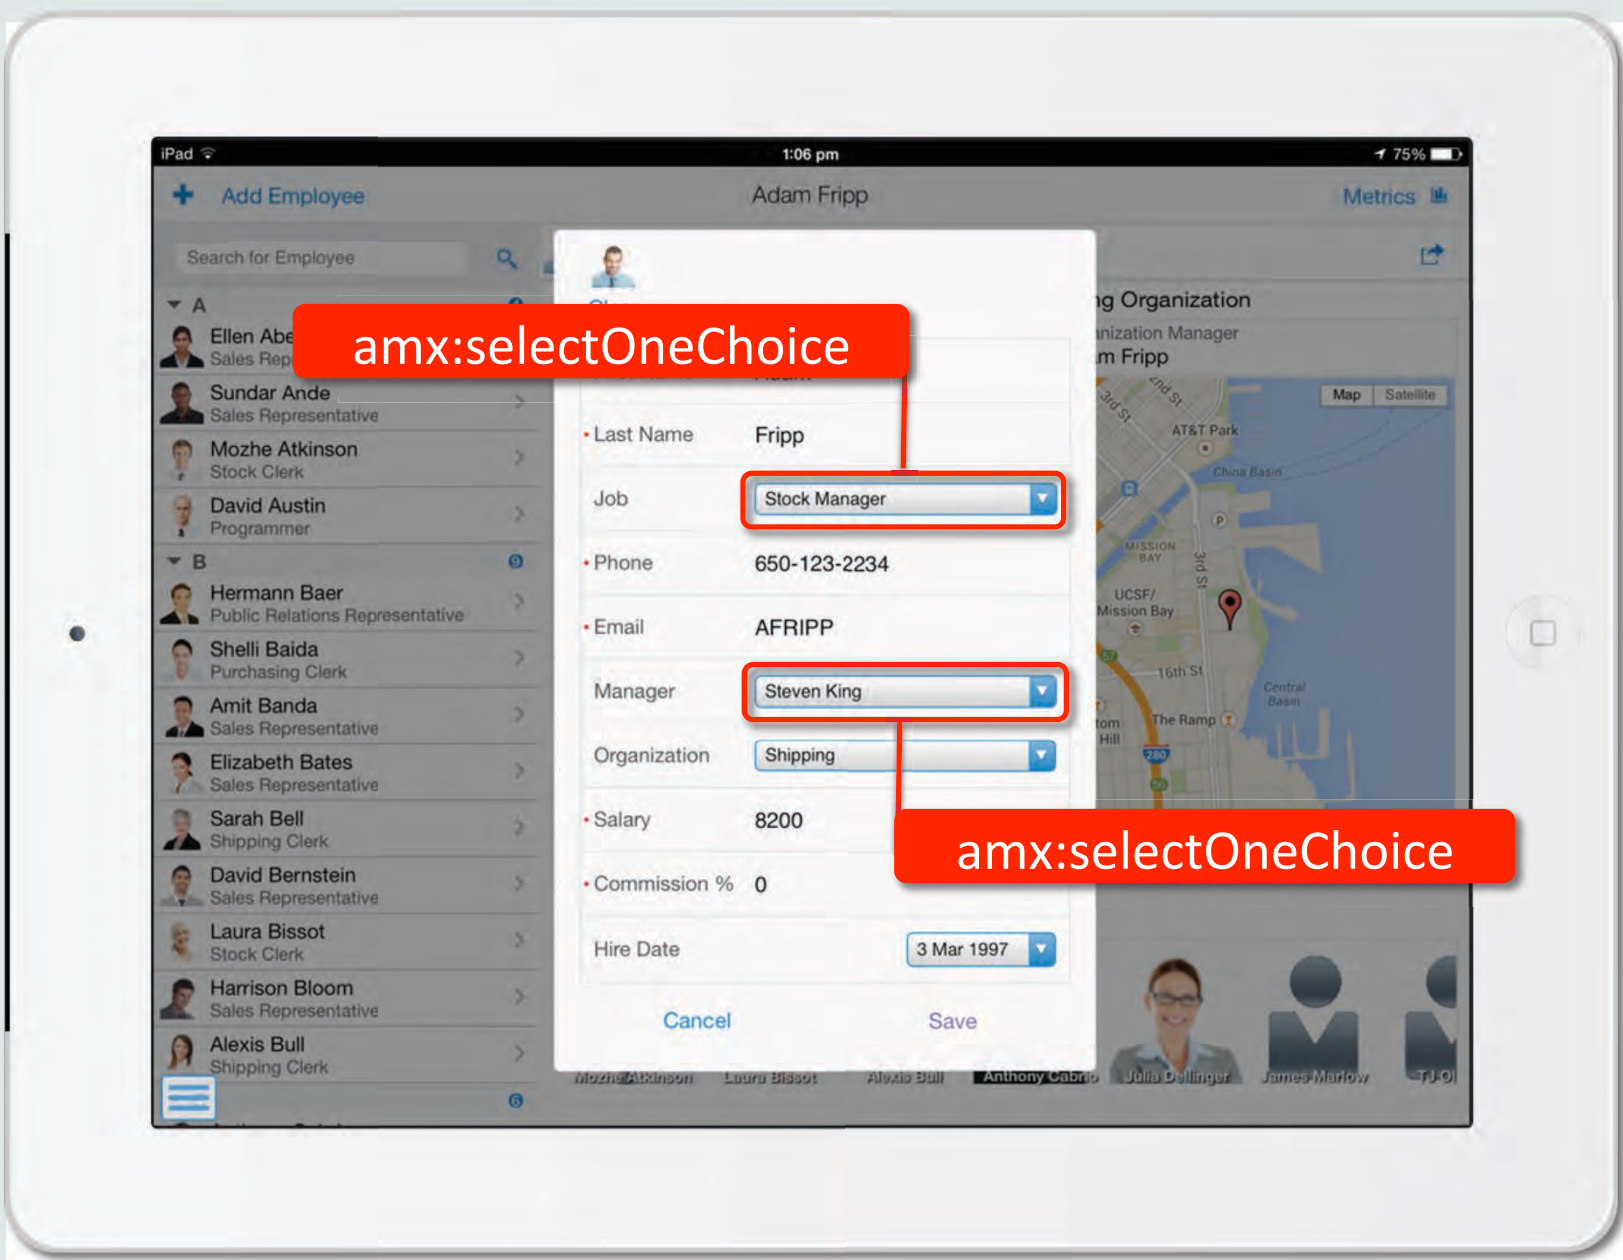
iPad
1:06 pm
75%

Add Employee
Adam Fripp
Metrics

Search for Employee

A
Ellen Abe
Sales Rep
Sundar Ande
Sales Representative
Mozhe Atkinson
Stock Clerk
David Austin
Programmer
B
Hermann Baer
Public Relations Representative
Shelli Baida
Purchasing Clerk
Amit Banda
Sales Representative
Elizabeth Bates
Sales Representative
Sarah Bell
Shipping Clerk
David Bernstein
Sales Representative
Laura Bissot
Stock Clerk
Harrison Bloom
Sales Representative
Alexis Bull
Shipping Clerk

amx:selectOneChoice

Last Name Fripp
Job Stock Manager
Phone 650-123-2234
Email AFRIPP
Manager Steven King
Organization Shipping
Salary 8200
Commission % 0
Hire Date 3 Mar 1997
Cancel Save

amx:selectOneChoice

g Organization
nization Manager
m Fripp
Map Satellite
AT&T Park
China Basin
Mission Bay
UCSF/ Mission Bay
16th St
Central Basin
The Ramp
3rd St
2nd St
280

Mozhe Atkinson Laura Bissot Alexis Bull Anthony Cabrio Julia Dellinger James Marlow TJ Ol